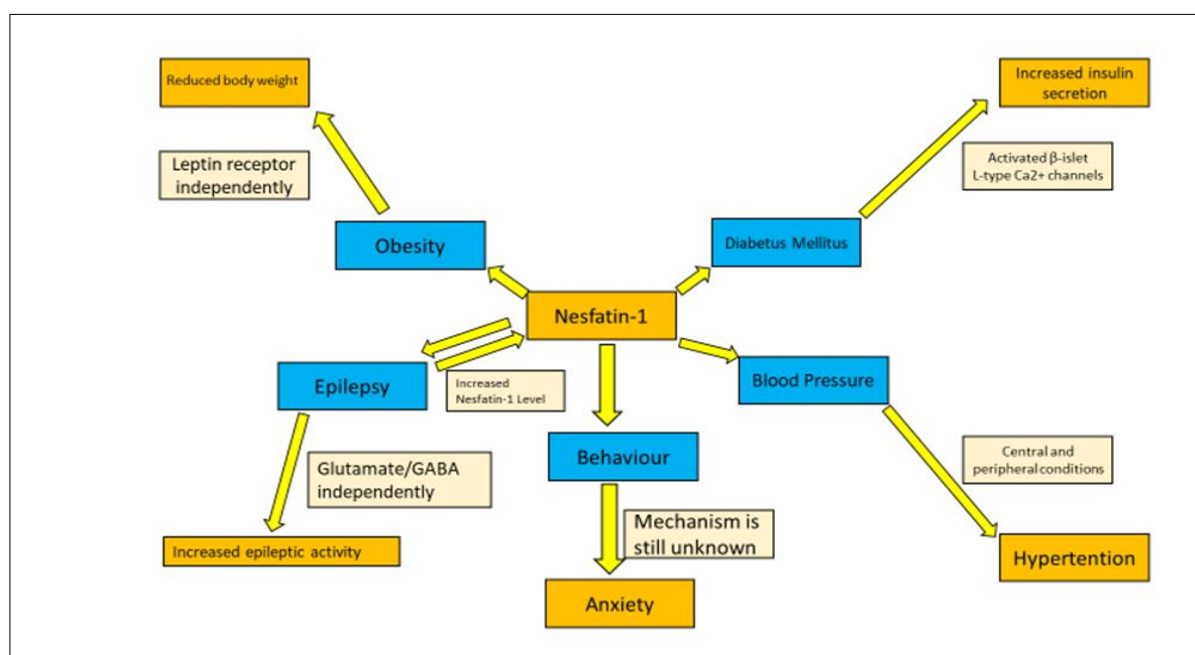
Reduced body weight

Leptin receptor independently

Obesity

Increased insulin secretion

Activated β-islet L-type Ca2+ channels

Diabetus Mellitus

Nesfatin-1

Epilepsy

Increased Nesfatin-1 Level

Blood Pressure

Behaviour

Glutamate/GABA independently

Central and peripheral conditions

Mechanism is still unknown

Increased epileptic activity

Hypertention

Anxiety